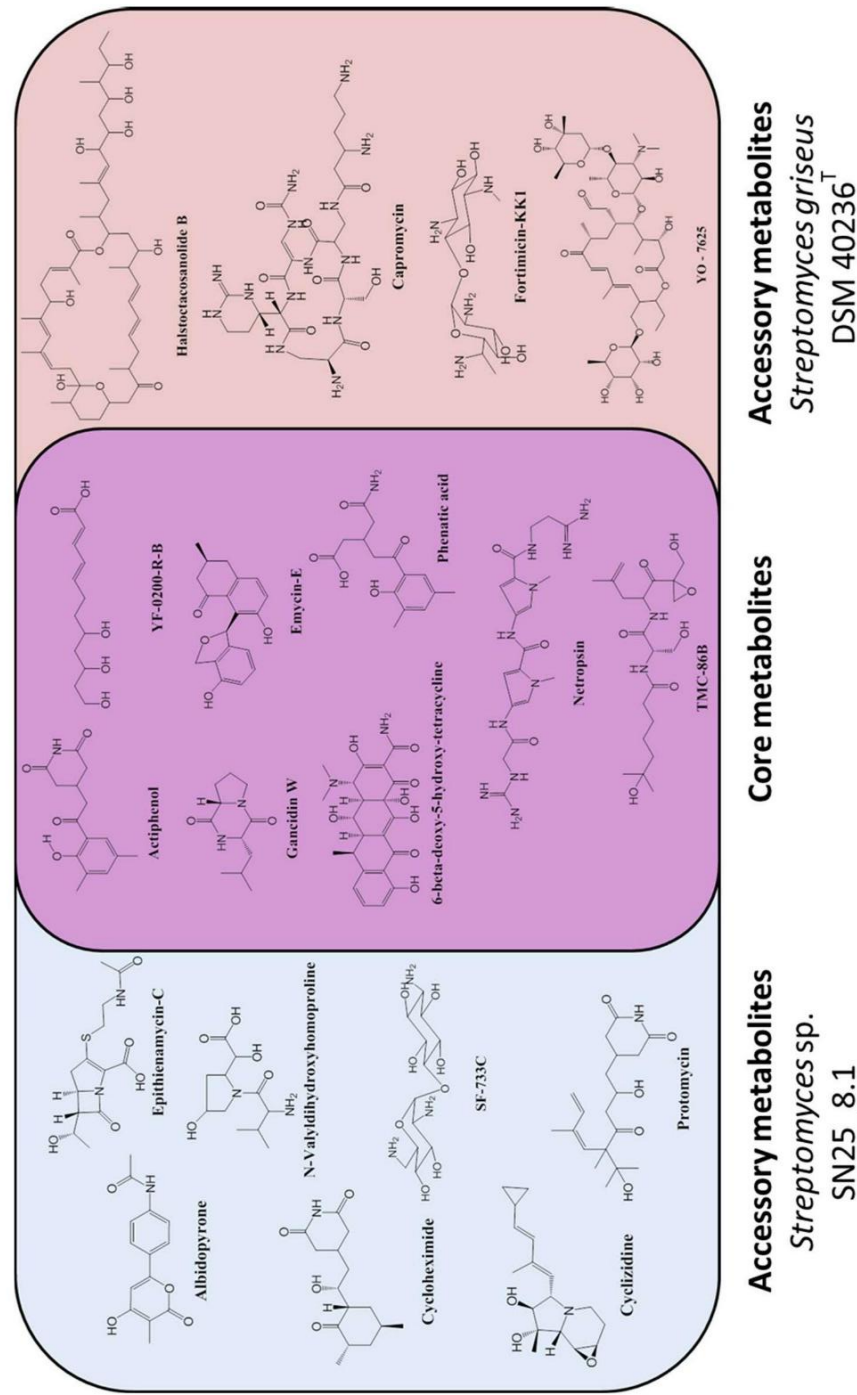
Accessory metabolites
*Streptomyces* sp. SN25_8.1

Albidopyrone

Epithienamycin-C

N-Valyldihydroxyhomoproline

Cycloheximide

SF-733C

Cyclizidine

Protomycin

Core metabolites

Actiphenol

YF-0200-R-B

Gancidin W

Emycin-E

6-beta-deoxy-5-hydroxy-tetracycline

Phenatic acid

Netropsin

TMC-86B

Accessory metabolites
*Streptomyces griseus* DSM 40236$^T$

Halstoctacosanolide B

Capromycin

Fortimicin-KK1

YO - 7625